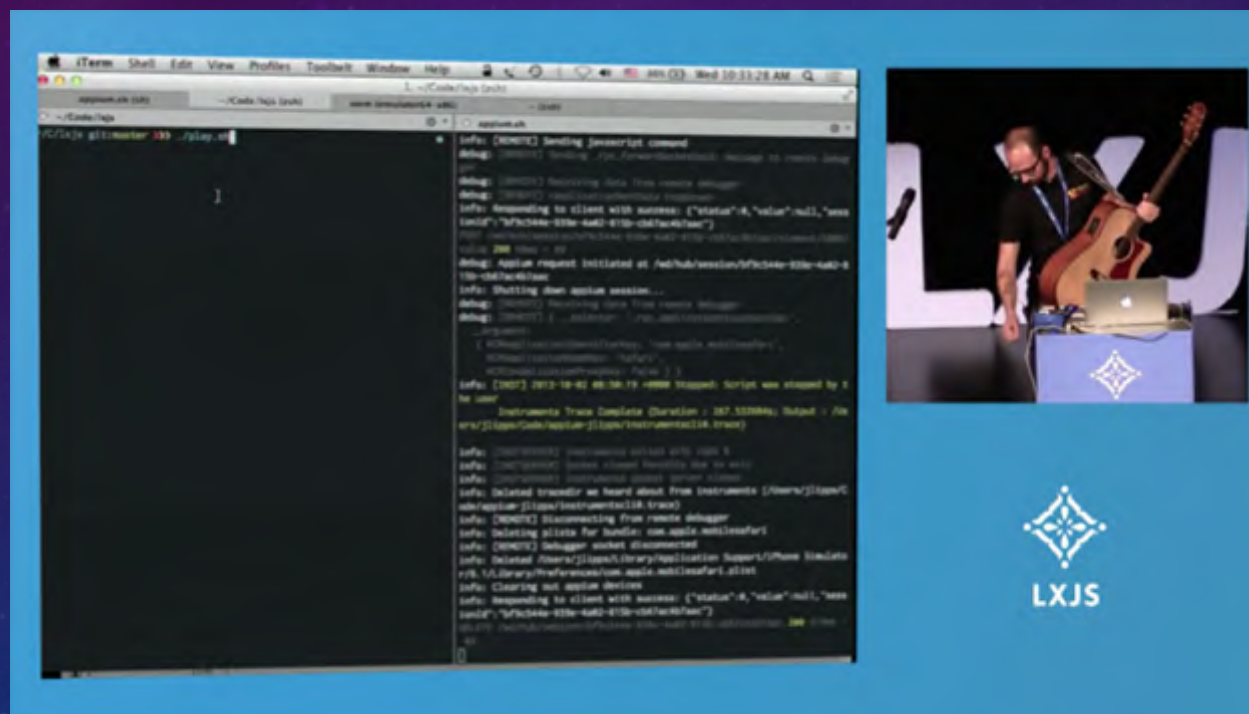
iTerm Shell Edit View Profiles Toolbelt Window Help

Wed 10:33:28 AM

1. ~/Code/lxjs (zsh)

appium.sh (sh) ~/Code/lxjs (zsh) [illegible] ~ (zsh)

~/Code/lxjs

~/C/lxjs git:master ./play.sh

appium.sh

info: [REMOTE] Sending javascript command
debug: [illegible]
debug: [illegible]
debug: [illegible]
info: Responding to client with success: {"status":0,"value":null,"sessionId":"bf9c544e-939e-4a02-8f5b-cb67ac4b7aec"}
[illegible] 200 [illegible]
debug: Appium request initiated at /wd/hub/session/bf9c544e-939e-4a02-8f5b-cb67ac4b7aec
info: Shutting down appium session...
debug: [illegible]
debug: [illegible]
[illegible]
info: [INST] 2013-10-02 08:50:19 +0000 Stopped: Script was stopped by the user
Instruments Trace Complete (Duration : 267.532084s; Output : /Users/jlipps/Code/appium-jlipps/instrumentscli0.trace)
info: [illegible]
info: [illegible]
info: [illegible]
info: Deleted tracedir we heard about from instruments (/Users/jlipps/Code/appium-jlipps/instrumentscli0.trace)
info: [REMOTE] Disconnecting from remote debugger
info: Deleting plists for bundle: com.apple.mobilesafari
info: [REMOTE] Debugger socket disconnected
info: Deleted /Users/jlipps/Library/Application Support/iPhone Simulator/6.1/Library/Preferences/com.apple.mobilesafari.plist
info: Clearing out appium devices
info: Responding to client with success: {"status":0,"value":null,"sessionId":"bf9c544e-939e-4a02-8f5b-cb67ac4b7aec"}
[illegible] 200 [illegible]

LXJS